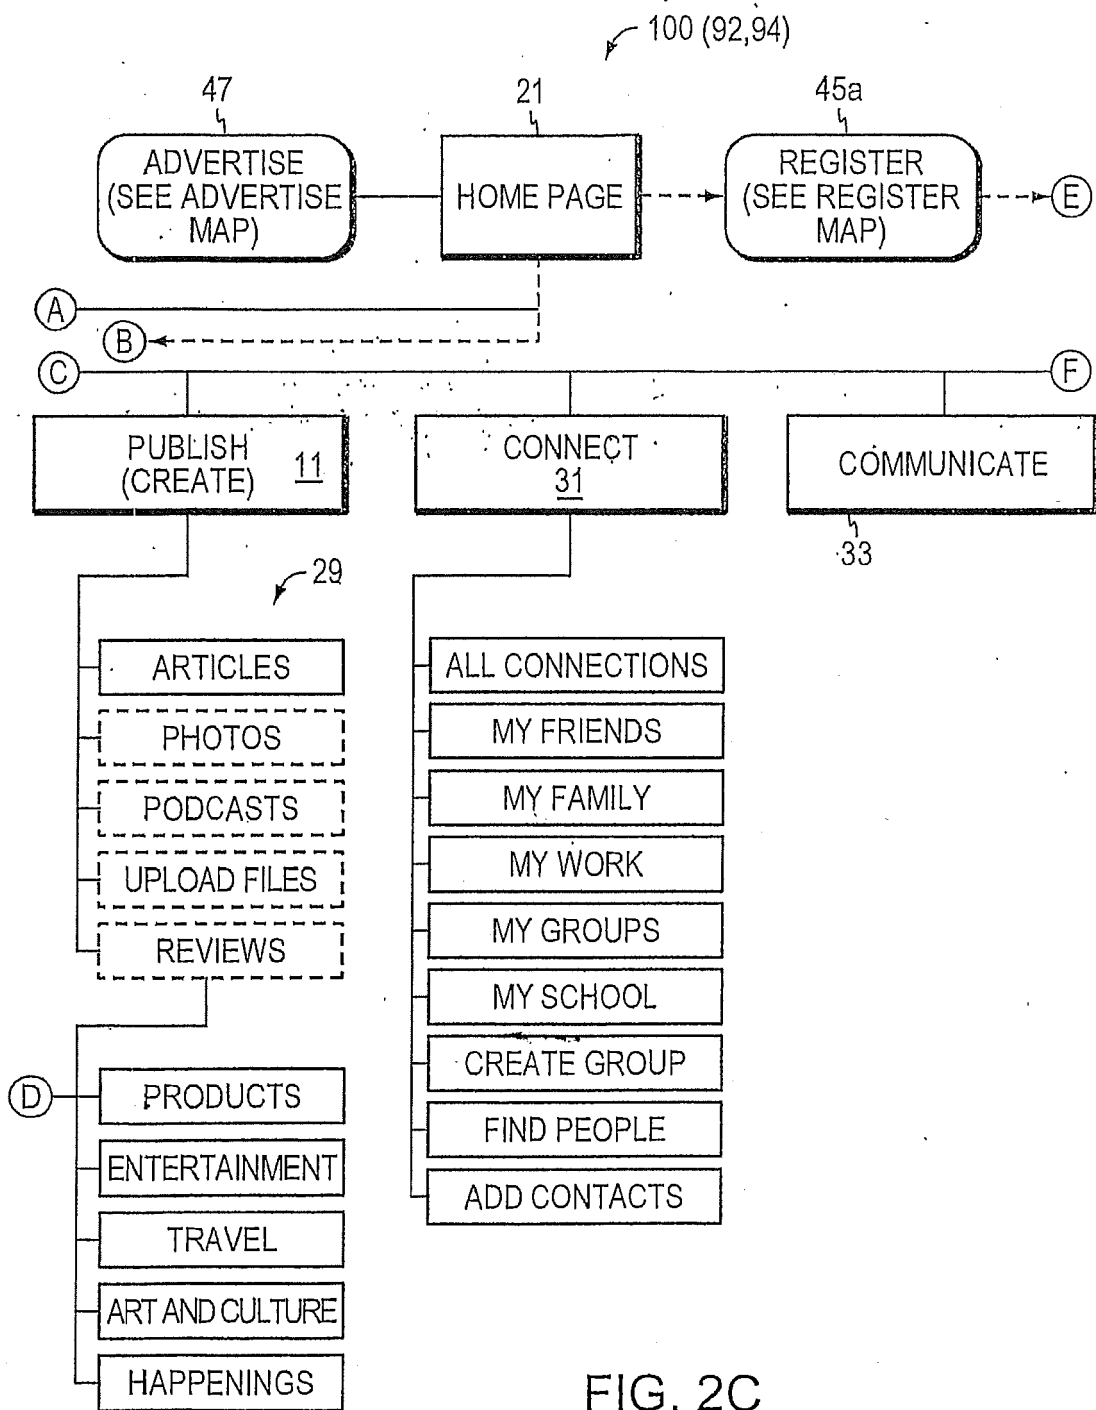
100 (92,94)

47
ADVERTISE (SEE ADVERTISE MAP)

21
HOME PAGE

45a
REGISTER (SEE REGISTER MAP)

E

A

B

C

F

PUBLISH (CREATE) 11

CONNECT 31

COMMUNICATE

33

29

ARTICLES
PHOTOS
PODCASTS
UPLOAD FILES
REVIEWS

ALL CONNECTIONS
MY FRIENDS
MY FAMILY
MY WORK
MY GROUPS
MY SCHOOL
CREATE GROUP
FIND PEOPLE
ADD CONTACTS

D
PRODUCTS
ENTERTAINMENT
TRAVEL
ART AND CULTURE
HAPPENINGS

FIG. 2C